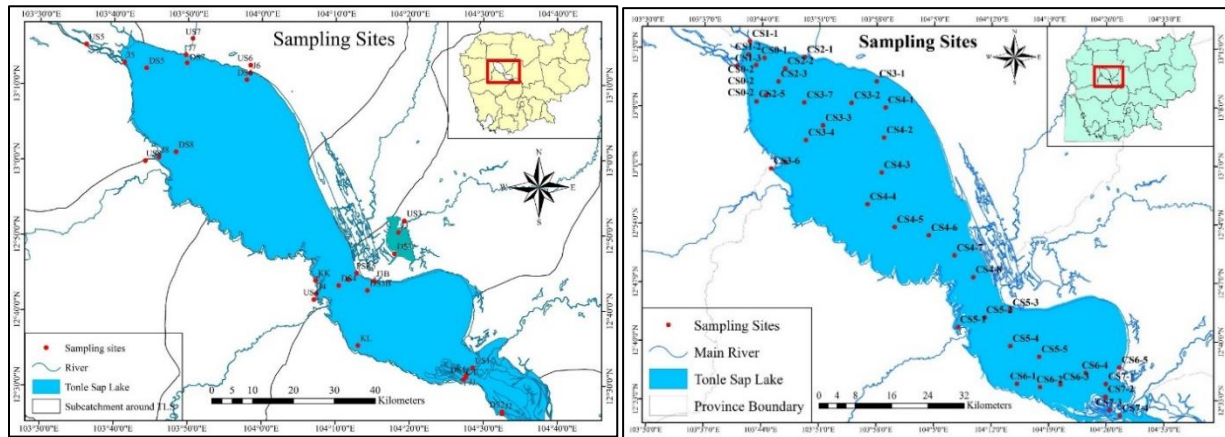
103°30'0"E 103°40'0"E 103°50'0"E 104°0'0"E 104°10'0"E 104°20'0"E 104°30'0"E 104°40'0"E

Sampling Sites

US5
US7
DS5
DS7
US6
DS6
US8
DS8
US3
DS3
KK
DB
US4
KL

N
W
E
S

13°10'0"N
13°0'0"N
12°50'0"N
12°40'0"N
12°30'0"N

Sampling sites
River
Tonle Sap Lake
Subcatchment around TLS

0 5 10 20 30 40
Kilometers

103°30'0"E 103°40'0"E 103°50'0"E 104°0'0"E 104°10'0"E 104°20'0"E 104°30'0"E 104°40'0"E

Sampling Sites

CS1-1
CS1-2
CS1-3
CS0-1
CS0-2
CS2-1
CS2-2
CS2-3
CS2-5
CS3-1
CS3-2
CS3-3
CS3-4
CS3-6
CS3-7
CS4-1
CS4-2
CS4-3
CS4-4
CS4-5
CS4-6
CS4-7
CS4-8
CS5-2
CS5-3
CS5-4
CS5-5
CS5-6
CS6-1
CS6-2
CS6-3
CS6-4
CS6-5
CS7-1
CS7-4

N
W
E
S

Sampling Sites
Main River
Tonle Sap Lake
Province Boundary

0 4 8 16 24 32
Kilometers